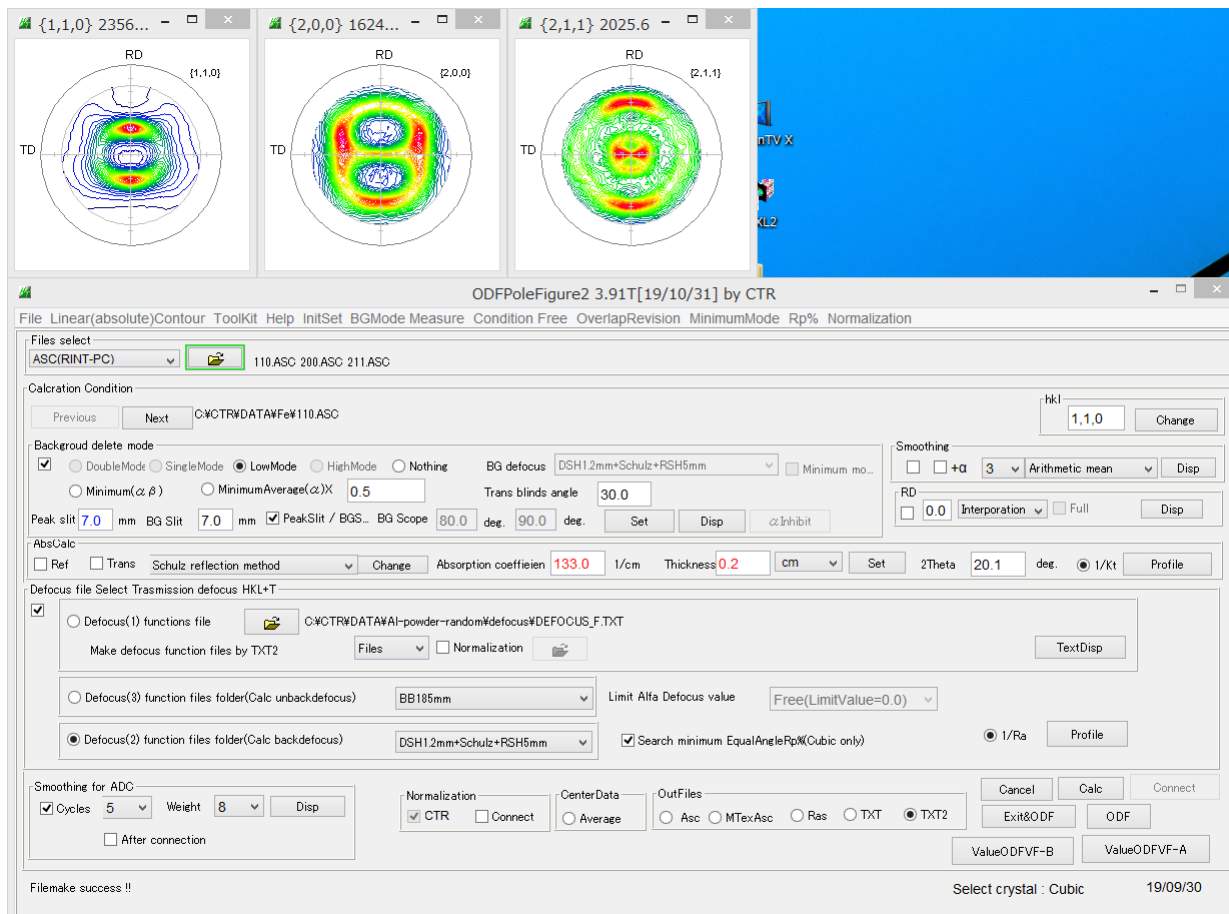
{1,1,0} 2356...

RD
{1,1,0}
TD

{2,0,0} 1624...

RD
{2,0,0}
TD

{2,1,1} 2025.6

RD
{2,1,1}
TD

nTV X

XL2

ODFPoleFigure2 3.91T[19/10/31] by CTR

File Linear(absolute)Contour ToolKit Help InitSet BGMode Measure Condition Free OverlapRevision MinimumMode Rp% Normalization

Files select
ASC(RINT-PC) 110.ASC 200.ASC 211.ASC

Calcration Condition
Previous Next C:¥CTR¥DATA¥Fe¥110.ASC

hkl
1,1,0 Change

Backgroud delete mode
DoubleMode SingleMode LowMode HighMode Nothing BG defocus DSH1.2mm+Schulz+RSH5mm Minimum mo...
Minimum($\alpha\beta$) MinimumAverage($\alpha$)X 0.5 Trans blinds angle 30.0
Peak slit 7.0 mm BG Slit 7.0 mm PeakSlit / BGS... BG Scope 80.0 deg. 90.0 deg. Set Disp $\alpha$Inhibit

Smoothing
+α 3 Arithmetic mean Disp

RD
0.0 Interporation Full Disp

AbsCalc
Ref Trans Schulz reflection method Change Absorption coeffieien 133.0 1/cm Thickness 0.2 cm Set 2Theta 20.1 deg. 1/Kt Profile

Defocus file Select Trasmission defocus HKL+T
Defocus(1) functions file C:¥CTR¥DATA¥Al-powder-random¥defocus¥DEFOCUS_F.TXT
Make defocus function files by TXT2 Files Normalization TextDisp

Defocus(3) function files folder(Calc unbackdefocus) BB185mm Limit Alfa Defocus value Free(LimitValue=0.0)

Defocus(2) function files folder(Calc backdefocus) DSH1.2mm+Schulz+RSH5mm Search minimum EqualAngleRp%(Cubic only) 1/Ra Profile

Smoothing for ADC
Cycles 5 Weight 8 Disp
After connection

Normalization
CTR Connect

CenterData
Average

OutFiles
Asc MTexAsc Ras TXT TXT2

Cancel Calc Connect
Exit&ODF ODF
ValueODFVF-B ValueODFVF-A

Filemake success !!
Select crystal : Cubic
19/09/30